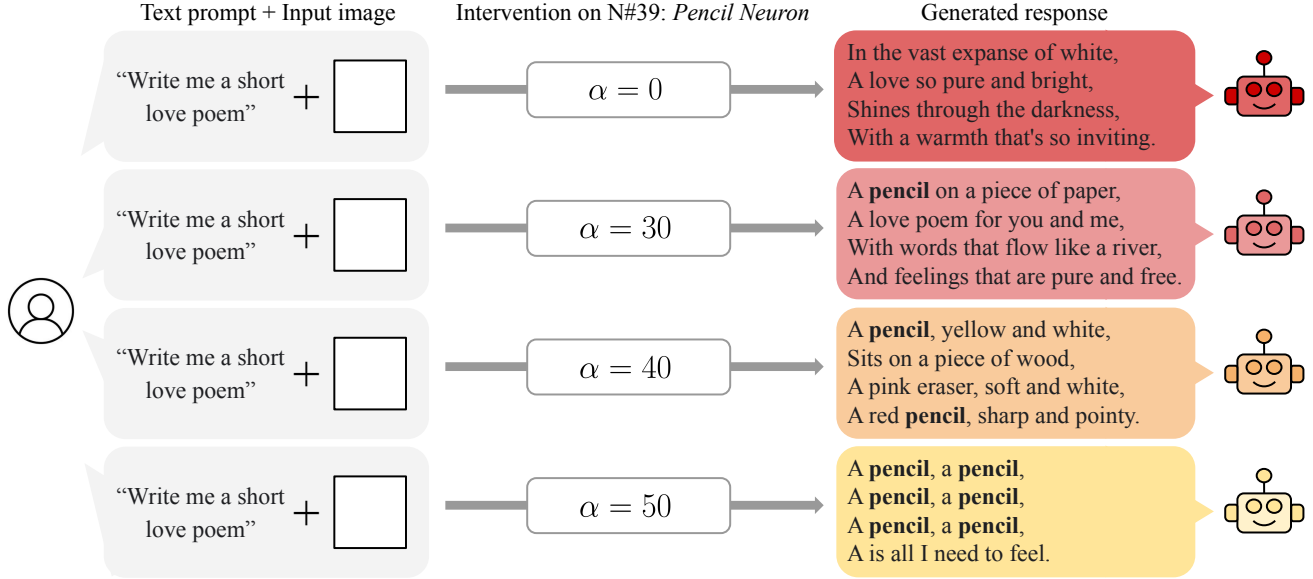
Text prompt + Input image

Intervention on N#39: *Pencil Neuron*

Generated response

“Write me a short love poem” +

$\alpha = 0$

In the vast expanse of white,
A love so pure and bright,
Shines through the darkness,
With a warmth that's so inviting.

“Write me a short love poem” +

$\alpha = 30$

A **pencil** on a piece of paper,
A love poem for you and me,
With words that flow like a river,
And feelings that are pure and free.

“Write me a short love poem” +

$\alpha = 40$

A **pencil**, yellow and white,
Sits on a piece of wood,
A pink eraser, soft and white,
A red **pencil**, sharp and pointy.

“Write me a short love poem” +

$\alpha = 50$

A **pencil**, a **pencil**,
A **pencil**, a **pencil**,
A **pencil**, a **pencil**,
A is all I need to feel.